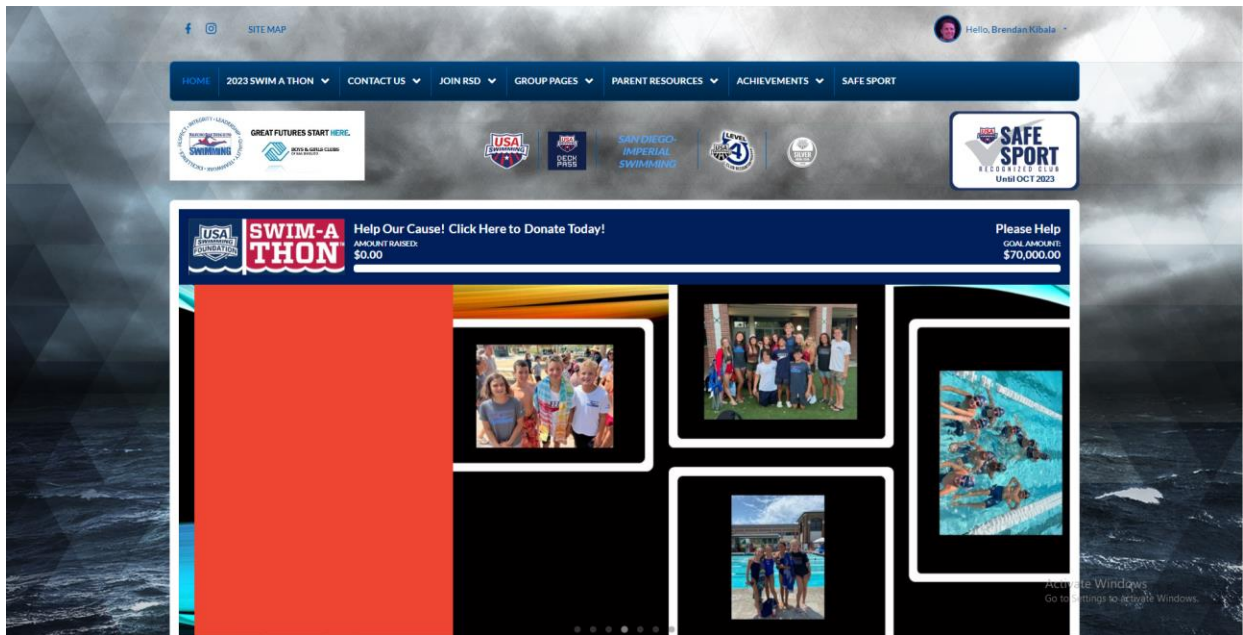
SITE MAP

Hello, Brendan Kibala

HOME 2023 SWIM A THON CONTACT US JOIN RSD GROUP PAGES PARENT RESOURCES ACHIEVEMENTS SAFE SPORT

SWIMMING

GREAT FUTURES START HERE.

BOYS & GIRLS CLUBS

USA SWIMMING

DECK PASS

SAN DIEGO-IMPERIAL SWIMMING

LEVEL 4

SILVER

SAFE SPORT RECOGNIZED CLUB Until OCT 2023

USA SWIMMING FOUNDATION

SWIM-A-THON

Help Our Cause! Click Here to Donate Today!

AMOUNT RAISED:
$0.00

Please Help

GOAL AMOUNT:
$70,000.00

Activate Windows
Go to Settings to activate Windows.